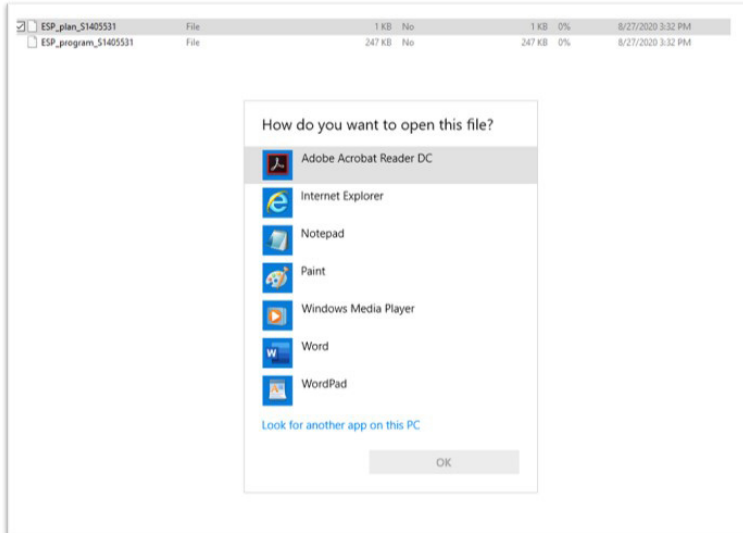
| ESP_plan_S1405531 | File | 1 KB | No | 1 KB | 0% | 8/27/2020 3:32 PM |
|---|---|---|---|---|---|---|
| ESP_program_S1405531 | File | 247 KB | No | 247 KB | 0% | 8/27/2020 3:32 PM |

How do you want to open this file?

Adobe Acrobat Reader DC

Internet Explorer

Notepad

Paint

Windows Media Player

Word

WordPad

Look for another app on this PC

OK